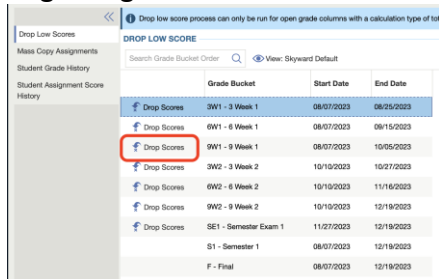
Drop Low Scores
Mass Copy Assignments
Student Grade History
Student Assignment Score History

Drop low score process can only be run for open grade columns with a calculation type of tot

DROP LOW SCORE

Search Grade Bucket Order
View: Skyward Default

| | Grade Bucket | Start Date | End Date |
|---|---|---|---|
| Drop Scores | 3W1 - 3 Week 1 | 08/07/2023 | 08/25/2023 |
| Drop Scores | 6W1 - 6 Week 1 | 08/07/2023 | 09/15/2023 |
| Drop Scores | 9W1 - 9 Week 1 | 08/07/2023 | 10/05/2023 |
| Drop Scores | 3W2 - 3 Week 2 | 10/10/2023 | 10/27/2023 |
| Drop Scores | 6W2 - 6 Week 2 | 10/10/2023 | 11/16/2023 |
| Drop Scores | 9W2 - 9 Week 2 | 10/10/2023 | 12/19/2023 |
| Drop Scores | SE1 - Semester Exam 1 | 11/27/2023 | 12/19/2023 |
| | S1 - Semester 1 | 08/07/2023 | 12/19/2023 |
| | F - Final | 08/07/2023 | 12/19/2023 |